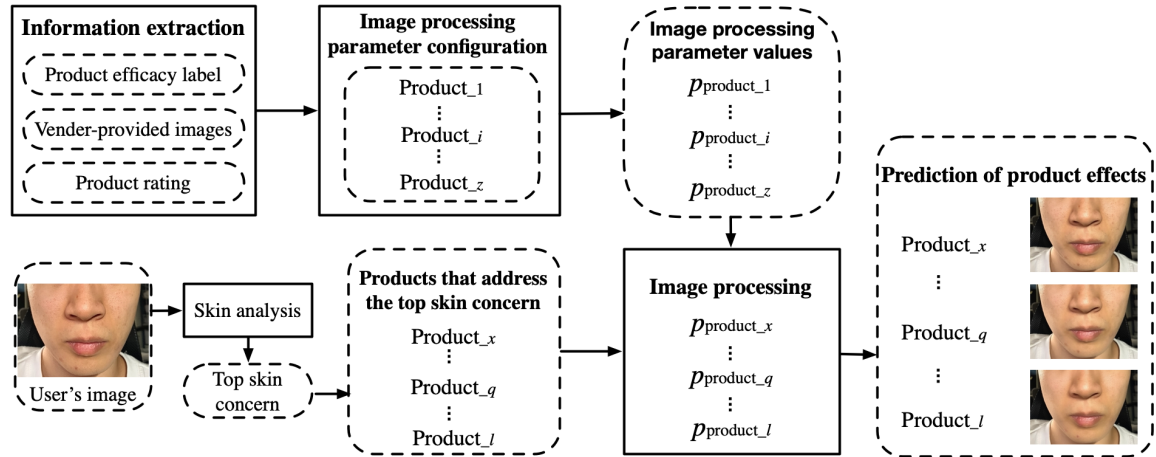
Information extraction

Product efficacy label

Vender-provided images

Product rating

Image processing parameter configuration

Product_1
⋮
Product_$i$
⋮
Product_$z$

Image processing parameter values

$p_{\text{product\_1}}$
⋮
$p_{\text{product\_}i}$
⋮
$p_{\text{product\_}z}$

Prediction of product effects

Product_$x$
⋮
Product_$q$
⋮
Product_$l$

User's image

Skin analysis

Top skin concern

Products that address the top skin concern

Product_$x$
⋮
Product_$q$
⋮
Product_$l$

Image processing

$p_{\text{product\_}x}$
⋮
$p_{\text{product\_}q}$
⋮
$p_{\text{product\_}l}$